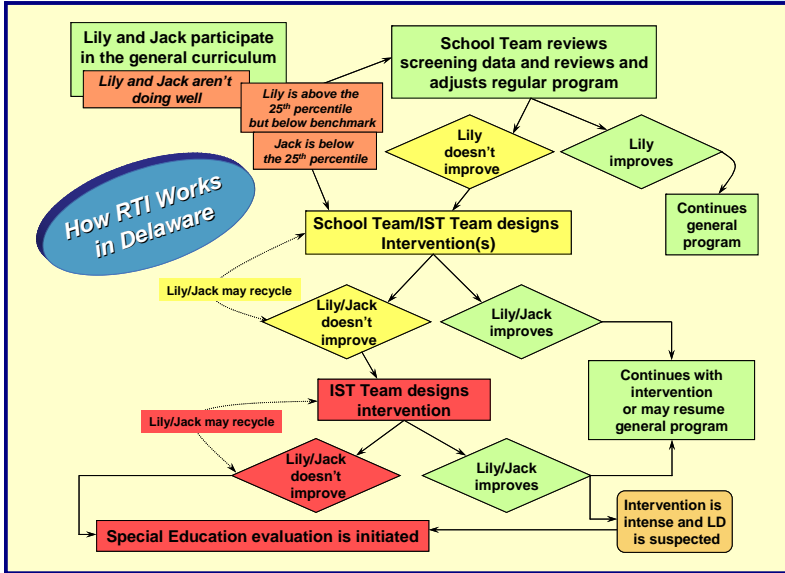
Lily and Jack participate in the general curriculum

Lily and Jack aren't doing well

Lily is above the 25$^{th}$ percentile but below benchmark

Jack is below the 25$^{th}$ percentile

School Team reviews screening data and reviews and adjusts regular program

Lily doesn't improve

Lily improves

Continues general program

How RTI Works in Delaware

School Team/IST Team designs Intervention(s)

Lily/Jack may recycle

Lily/Jack doesn't improve

Lily/Jack improves

Continues with intervention or may resume general program

IST Team designs intervention

Lily/Jack may recycle

Lily/Jack doesn't improve

Lily/Jack improves

Intervention is intense and LD is suspected

Special Education evaluation is initiated